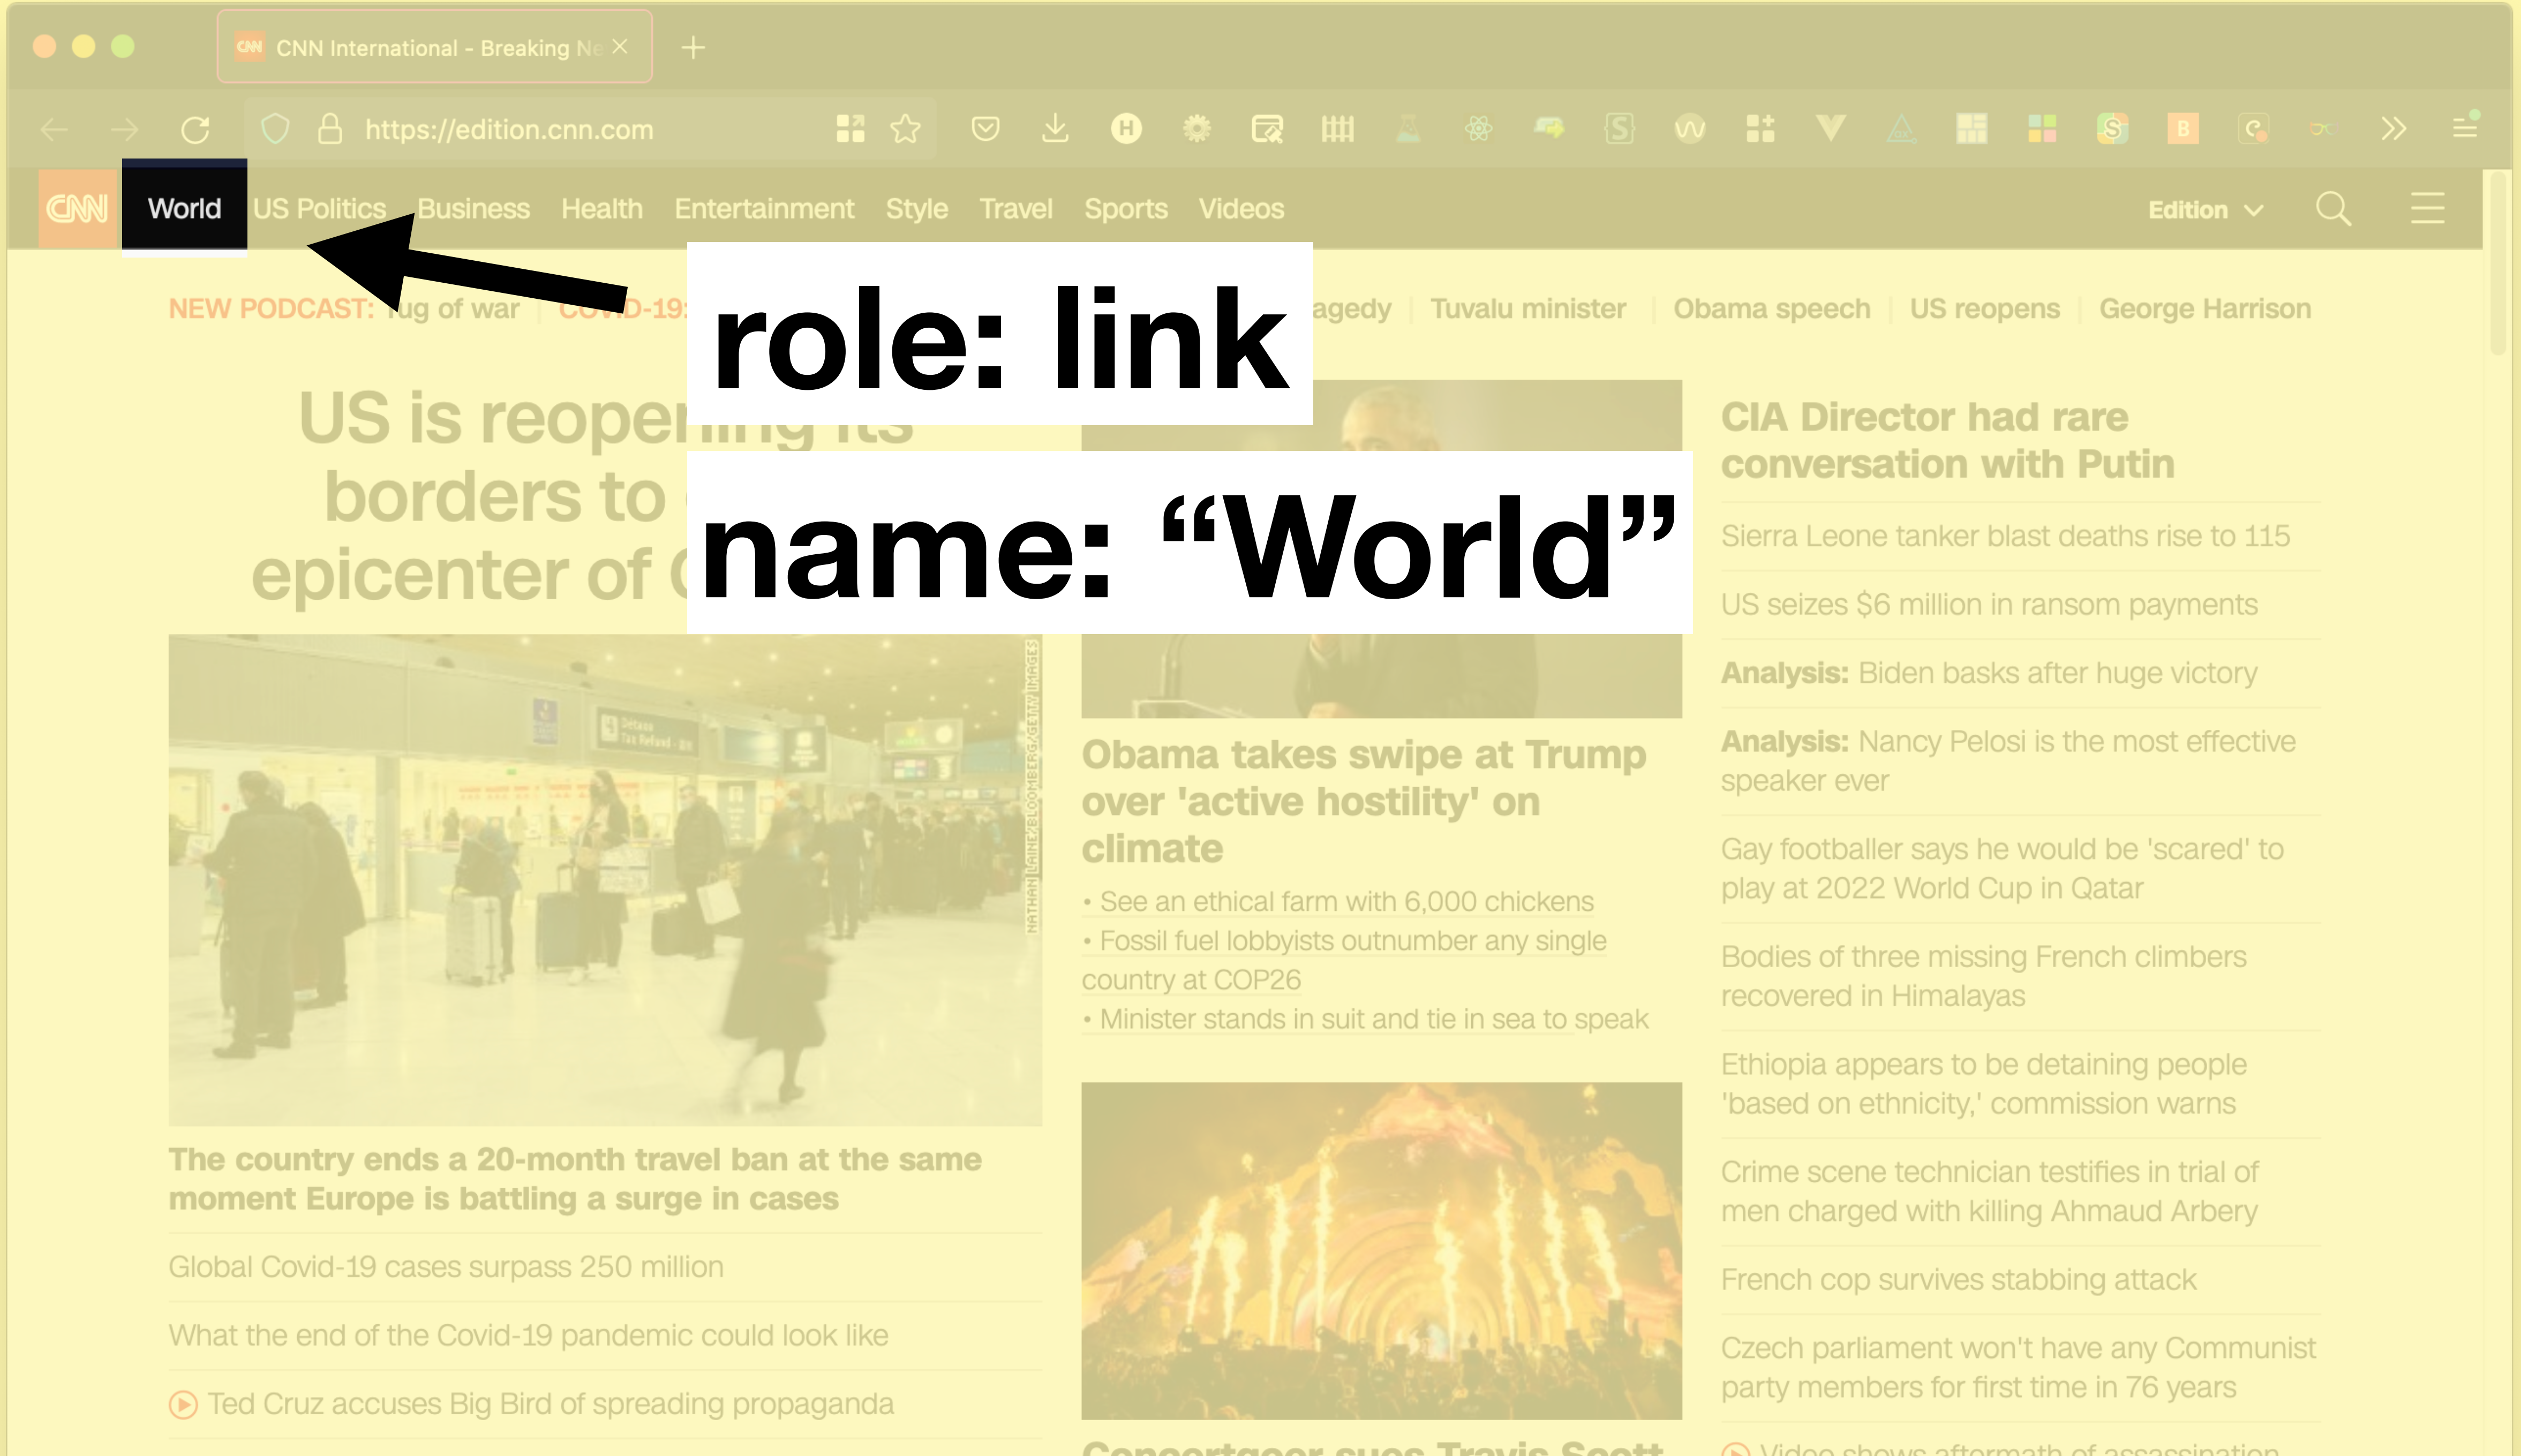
CNN International - Breaking Ne

https://edition.cnn.com

CNN World US Politics Business Health Entertainment Style Travel Sports Videos Edition

NEW PODCAST: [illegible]ug of war | COVID-19: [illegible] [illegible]agedy | Tuvalu minister | Obama speech | US reopens | George Harrison

role: link

name: “World”

US is reope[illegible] borders to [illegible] epicenter of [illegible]

NATHAN LAINE/BLOOMBERG/GETTY IMAGES

The country ends a 20-month travel ban at the same moment Europe is battling a surge in cases

Global Covid-19 cases surpass 250 million

What the end of the Covid-19 pandemic could look like

Ted Cruz accuses Big Bird of spreading propaganda

Obama takes swipe at Trump over 'active hostility' on climate

• See an ethical farm with 6,000 chickens

• Fossil fuel lobbyists outnumber any single country at COP26

• Minister stands in suit and tie in sea to speak

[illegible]

CIA Director had rare conversation with Putin

Sierra Leone tanker blast deaths rise to 115

US seizes $6 million in ransom payments

Analysis: Biden basks after huge victory

Analysis: Nancy Pelosi is the most effective speaker ever

Gay footballer says he would be 'scared' to play at 2022 World Cup in Qatar

Bodies of three missing French climbers recovered in Himalayas

Ethiopia appears to be detaining people 'based on ethnicity,' commission warns

Crime scene technician testifies in trial of men charged with killing Ahmaud Arbery

French cop survives stabbing attack

Czech parliament won't have any Communist party members for first time in 76 years

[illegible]